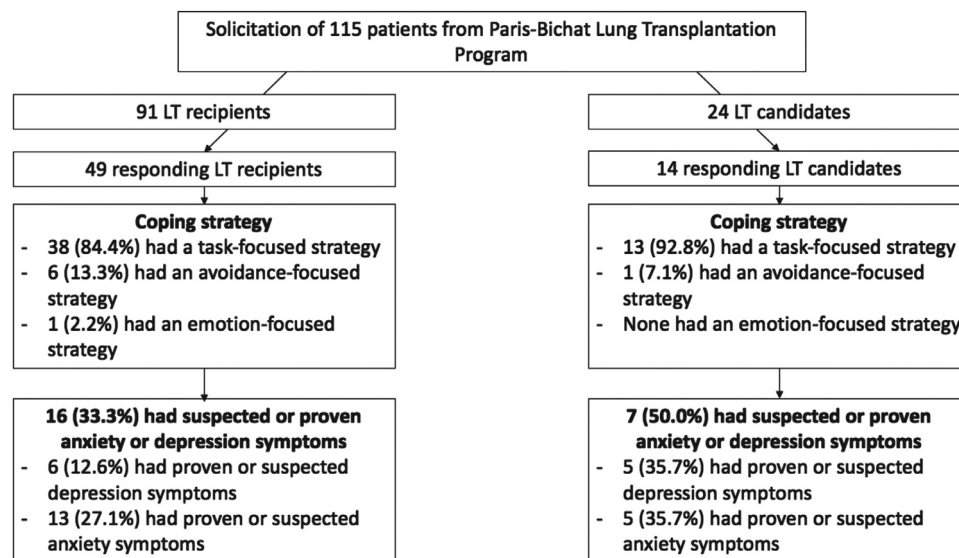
Solicitation of 115 patients from Paris-Bichat Lung Transplantation Program

91 LT recipients

49 responding LT recipients

**Coping strategy**
- 38 (84.4%) had a task-focused strategy
- 6 (13.3%) had an avoidance-focused strategy
- 1 (2.2%) had an emotion-focused strategy

**16 (33.3%) had suspected or proven anxiety or depression symptoms**
- 6 (12.6%) had proven or suspected depression symptoms
- 13 (27.1%) had proven or suspected anxiety symptoms

24 LT candidates

14 responding LT candidates

**Coping strategy**
- 13 (92.8%) had a task-focused strategy
- 1 (7.1%) had an avoidance-focused strategy
- None had an emotion-focused strategy

**7 (50.0%) had suspected or proven anxiety or depression symptoms**
- 5 (35.7%) had proven or suspected depression symptoms
- 5 (35.7%) had proven or suspected anxiety symptoms